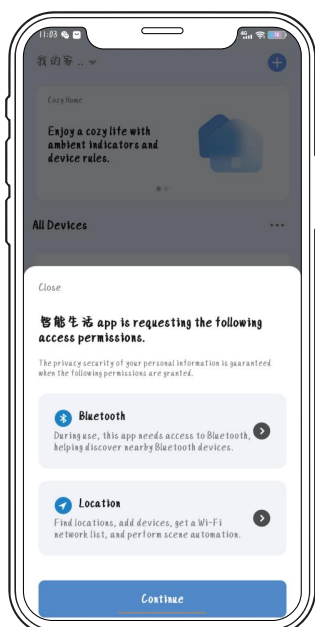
11:05

我的家 ..

Cozy Home

Enjoy a cozy life with ambient indicators and device rules.

All Devices

Close

智能生活 app is requesting the following access permissions.

The privacy security of your personal information is guaranteed when the following permissions are granted.

Bluetooth

During use, this app needs access to Bluetooth, helping discover nearby Bluetooth devices.

Location

Find locations, add devices, get a Wi-Fi network list, and perform scene automation.

Continue